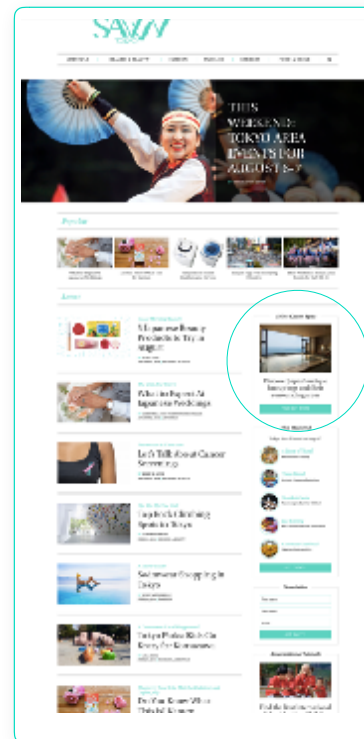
SAVVY

THIS WEEKEND: TOKYO AREA EVENTS FOR AUGUST 5-7

Popular

Latest

5 Japanese Beauty Products to Try in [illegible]

Who Is Paying At Japanese Weddings

Let's Talk About Cancer Screening

Top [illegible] Climbing Spots In Tokyo

Summer Shopping In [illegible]

Tokyo Photo Walk: On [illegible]

Do You Know Who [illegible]

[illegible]